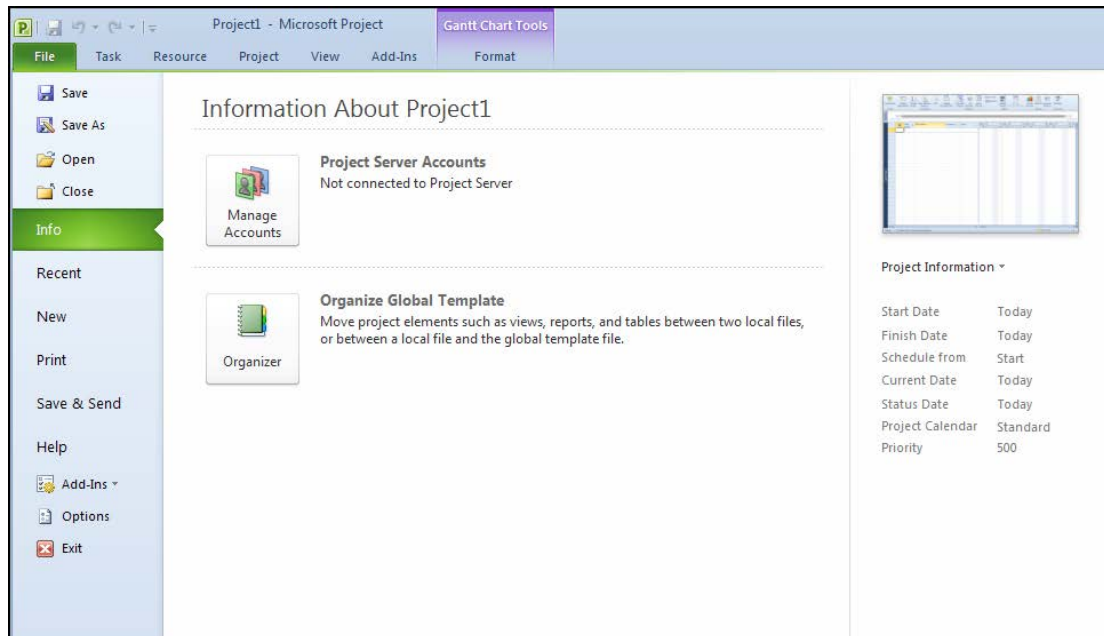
Project1 - Microsoft Project
Gantt Chart Tools
File Task Resource Project View Add-Ins Format

Save
Save As
Open
Close
Info
Recent
New
Print
Save & Send
Help
Add-Ins
Options
Exit

Information About Project1

Manage Accounts
Project Server Accounts
Not connected to Project Server

Organizer
Organize Global Template
Move project elements such as views, reports, and tables between two local files, or between a local file and the global template file.

Project Information

| | |
|---|---|
| Start Date | Today |
| Finish Date | Today |
| Schedule from | Start |
| Current Date | Today |
| Status Date | Today |
| Project Calendar | Standard |
| Priority | 500 |